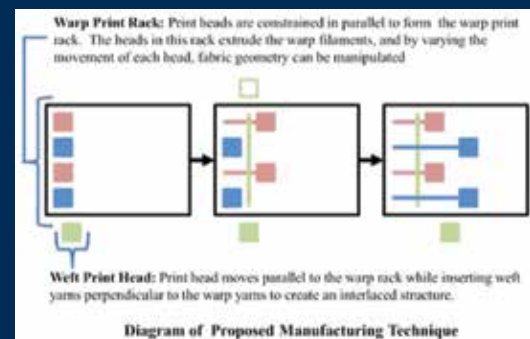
Warp Print Rack: Print heads are constrained in parallel to form the warp print rack. The heads in this rack extrude the warp filaments, and by varying the movement of each head, fabric geometry can be manipulated

Weft Print Head: Print head moves parallel to the warp rack while inserting weft yarns perpendicular to the warp yarns to create an interlaced structure.

Diagram of Proposed Manufacturing Technique